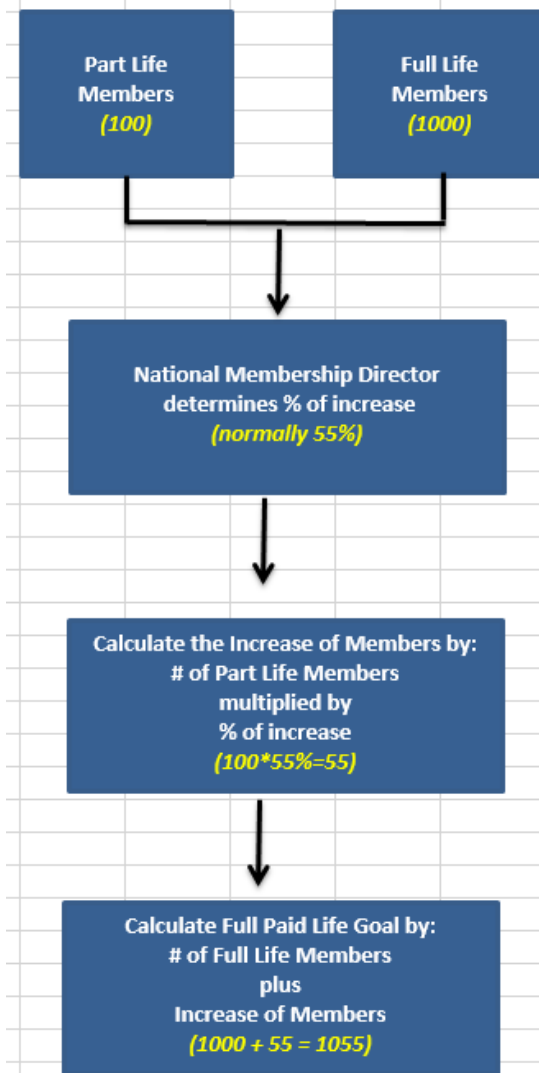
Part Life Members
(100)

Full Life Members
(1000)

National Membership Director determines % of increase
(normally 55%)

Calculate the Increase of Members by:
# of Part Life Members
multiplied by
% of increase
(100*55%=55)

Calculate Full Paid Life Goal by:
# of Full Life Members
plus
Increase of Members
(1000 + 55 = 1055)